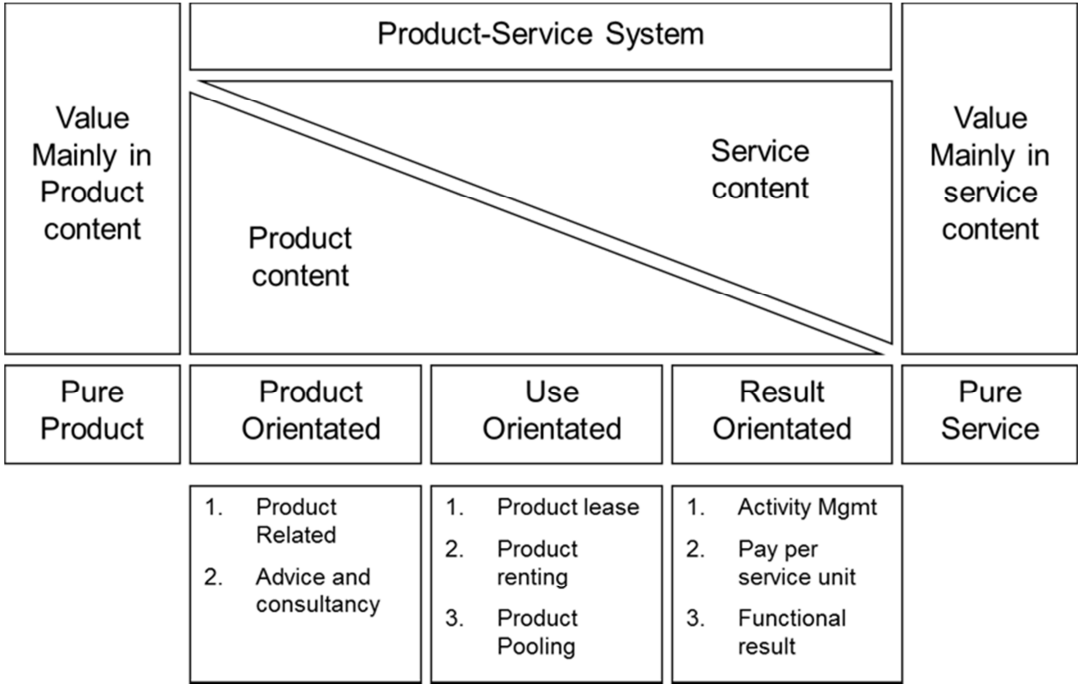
Value Mainly in Product content

Product-Service System

Service content

Product content

Value Mainly in service content

Pure Product

Product Orientated

Use Orientated

Result Orientated

Pure Service

1. Product Related
2. Advice and consultancy

1. Product lease
2. Product renting
3. Product Pooling

1. Activity Mgmt
2. Pay per service unit
3. Functional result